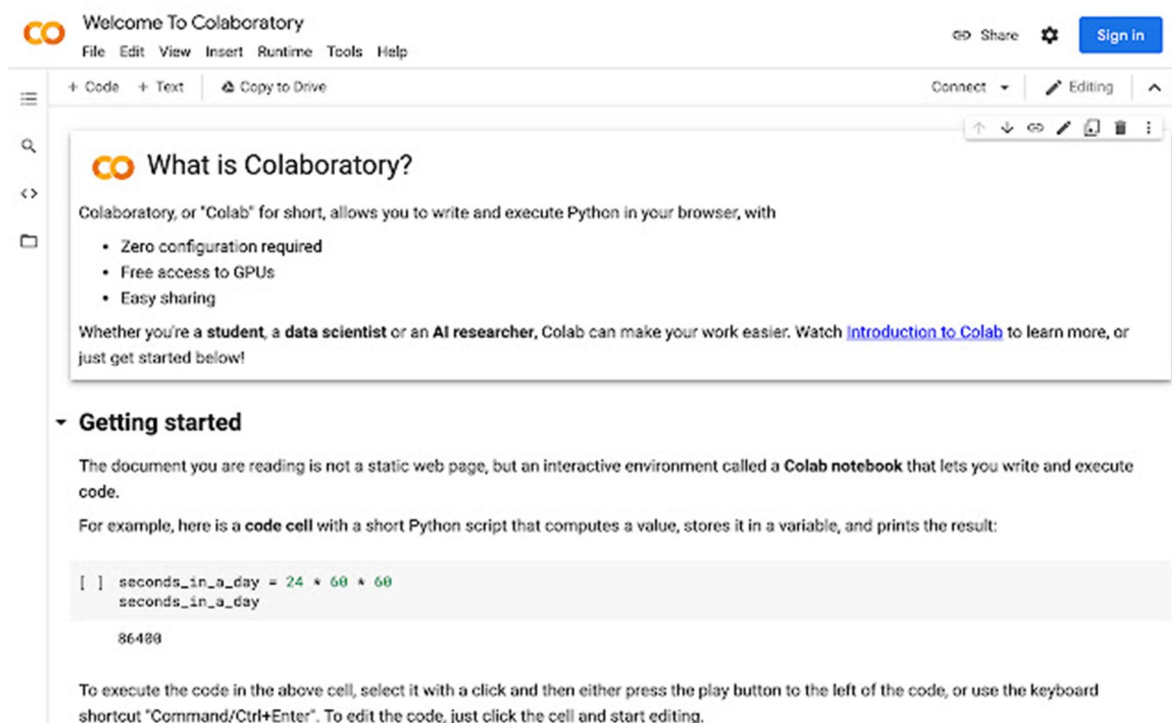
CO Welcome To Colaboratory
File Edit View Insert Runtime Tools Help

Share Sign in

+ Code + Text Copy to Drive

Connect Editing

CO What is Colaboratory?

Colaboratory, or "Colab" for short, allows you to write and execute Python in your browser, with

- Zero configuration required
- Free access to GPUs
- Easy sharing

Whether you're a **student**, a **data scientist** or an **AI researcher**, Colab can make your work easier. Watch Introduction to Colab to learn more, or just get started below!

Getting started

The document you are reading is not a static web page, but an interactive environment called a **Colab notebook** that lets you write and execute code.

For example, here is a **code cell** with a short Python script that computes a value, stores it in a variable, and prints the result:

[ ] seconds_in_a_day = 24 * 60 * 60
seconds_in_a_day

86400

To execute the code in the above cell, select it with a click and then either press the play button to the left of the code, or use the keyboard shortcut "Command/Ctrl+Enter". To edit the code, just click the cell and start editing.